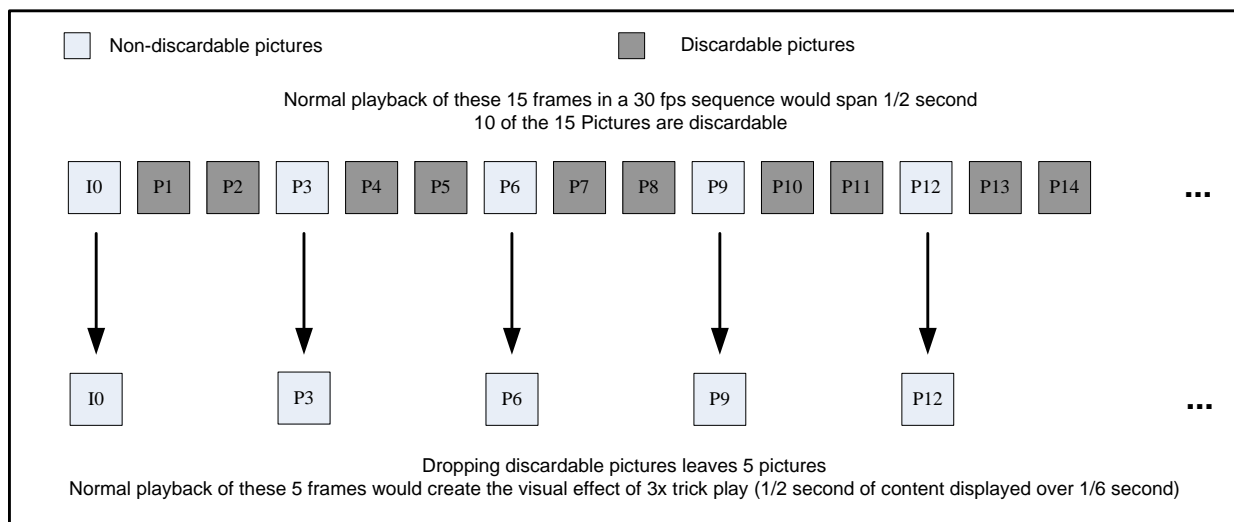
Non-discardable pictures

Discardable pictures

Normal playback of these 15 frames in a 30 fps sequence would span 1/2 second
10 of the 15 Pictures are discardable

I0 P1 P2 P3 P4 P5 P6 P7 P8 P9 P10 P11 P12 P13 P14 ...

I0 P3 P6 P9 P12 ...

Dropping discardable pictures leaves 5 pictures
Normal playback of these 5 frames would create the visual effect of 3x trick play (1/2 second of content displayed over 1/6 second)